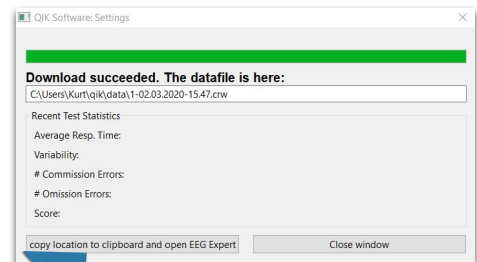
QIK Software: Settings

Download succeeded. The datafile is here:

C:\Users\Kurt\qik\data\1-02.03.2020-15.47.crw

Recent Test Statistics

Average Resp. Time:

Variability:

# Commission Errors:

# Omission Errors:

Score:

copy location to clipboard and open EEG Expert

Close window